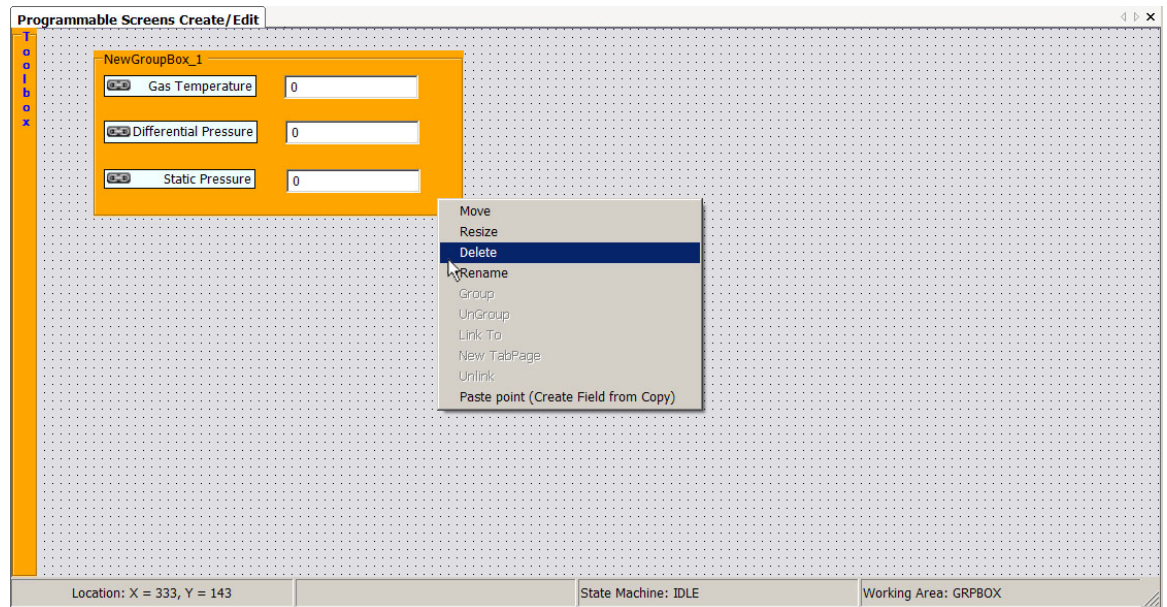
Programmable Screens Create/Edit

Toolbox

NewGroupBox_1

Gas Temperature 0

Differential Pressure 0

Static Pressure 0

Move
Resize
Delete
Rename
Group
UnGroup
Link To
New TabPage
Unlink
Paste point (Create Field from Copy)

Location: X = 333, Y = 143

State Machine: IDLE

Working Area: GRPBOX